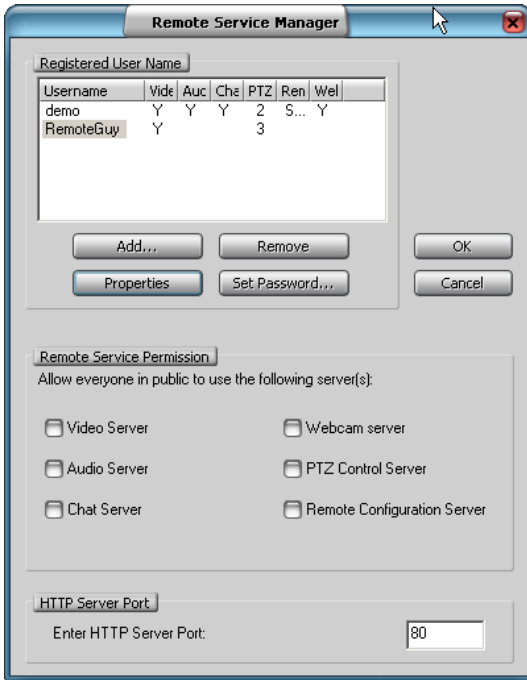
Remote Service Manager

Registered User Name

| Username | Vide | Auc | Cha | PTZ | Ren | Wel |
|---|---|---|---|---|---|---|
| demo | Y | Y | Y | 2 | S... | Y |
| RemoteGuy | Y | | | 3 | | |

Add...
Remove
Properties
Set Password...
OK
Cancel

Remote Service Permission

Allow everyone in public to use the following server(s):

Video Server
Webcam server
Audio Server
PTZ Control Server
Chat Server
Remote Configuration Server

HTTP Server Port

Enter HTTP Server Port:
80